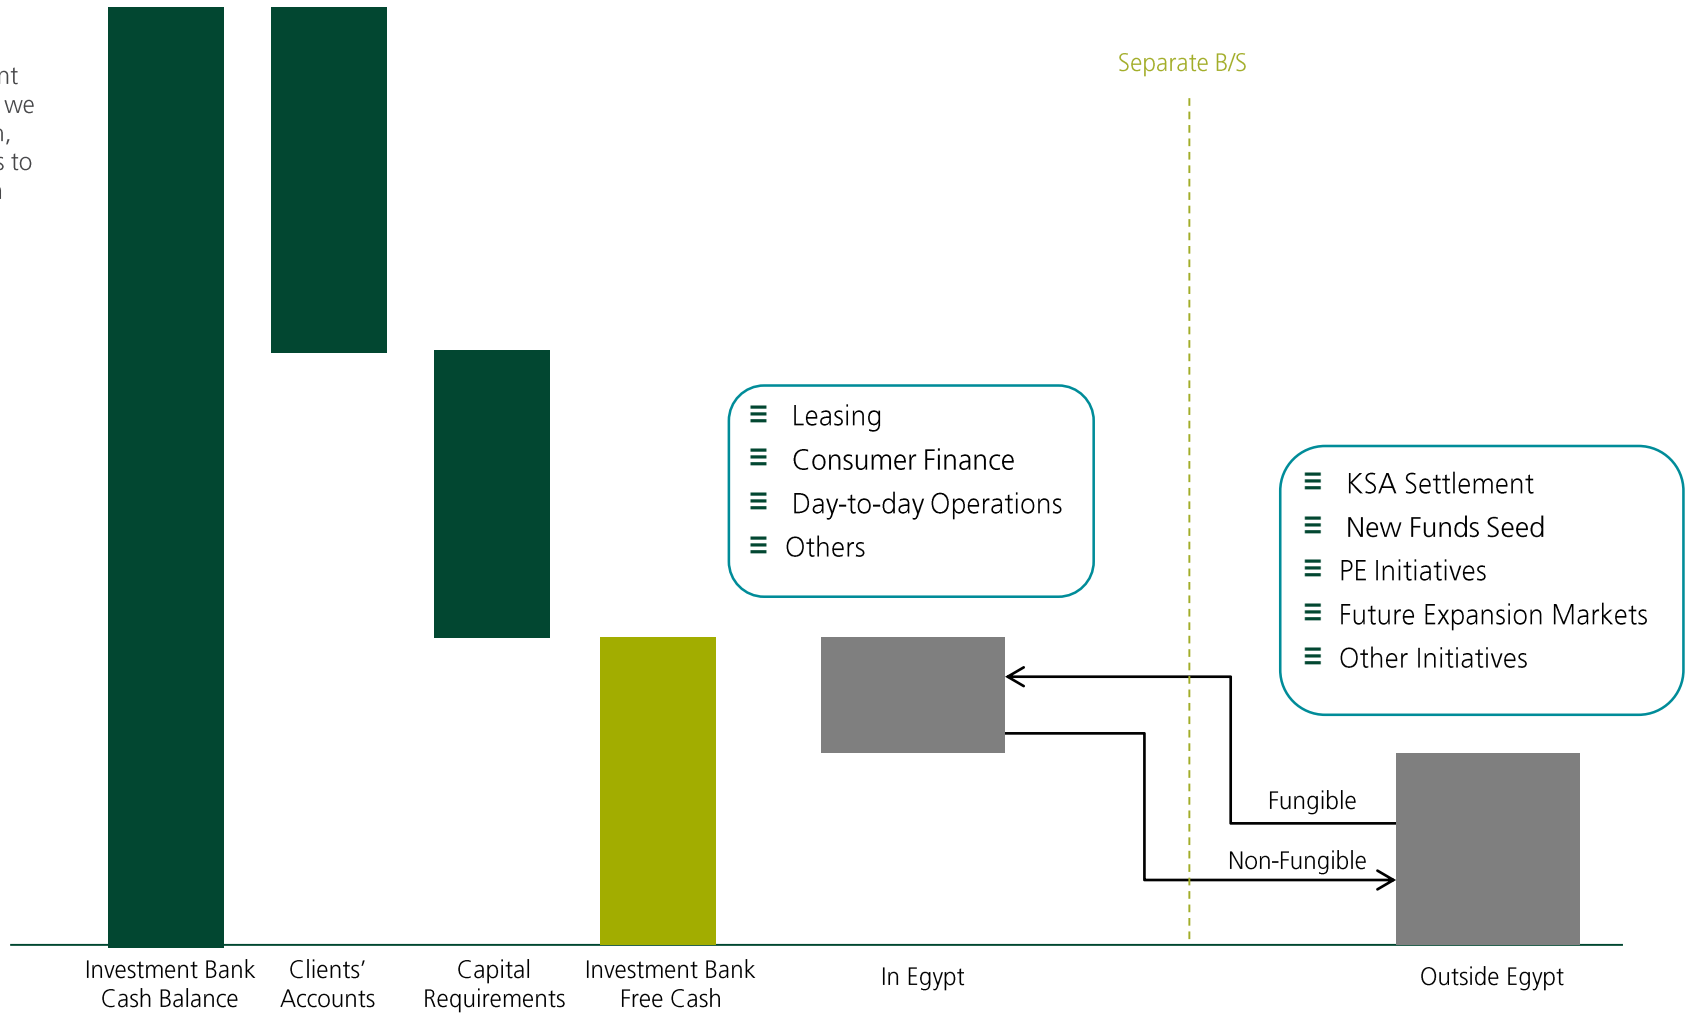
nt
we
n,
s to
n

Separate B/S

Leasing
Consumer Finance
Day-to-day Operations
Others

KSA Settlement
New Funds Seed
PE Initiatives
Future Expansion Markets
Other Initiatives

Fungible
Non-Fungible

Investment Bank Cash Balance
Clients' Accounts
Capital Requirements
Investment Bank Free Cash
In Egypt
Outside Egypt